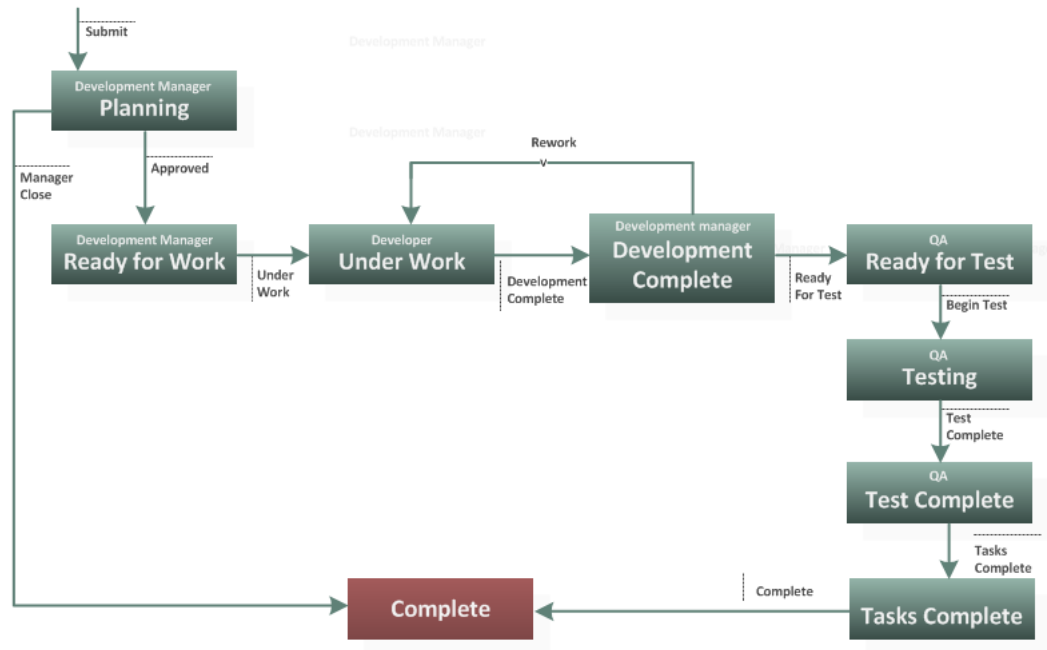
Submit

Development Manager

Development Manager
Planning

Development Manager

Manager Close

Approved

Rework

Development Manager
Ready for Work

Under Work

Developer
Under Work

Development Complete

Development manager
Development Complete

Ready For Test

QA
Ready for Test

Begin Test

QA
Testing

Test Complete

QA
Test Complete

Tasks Complete

Complete

Complete

Tasks Complete